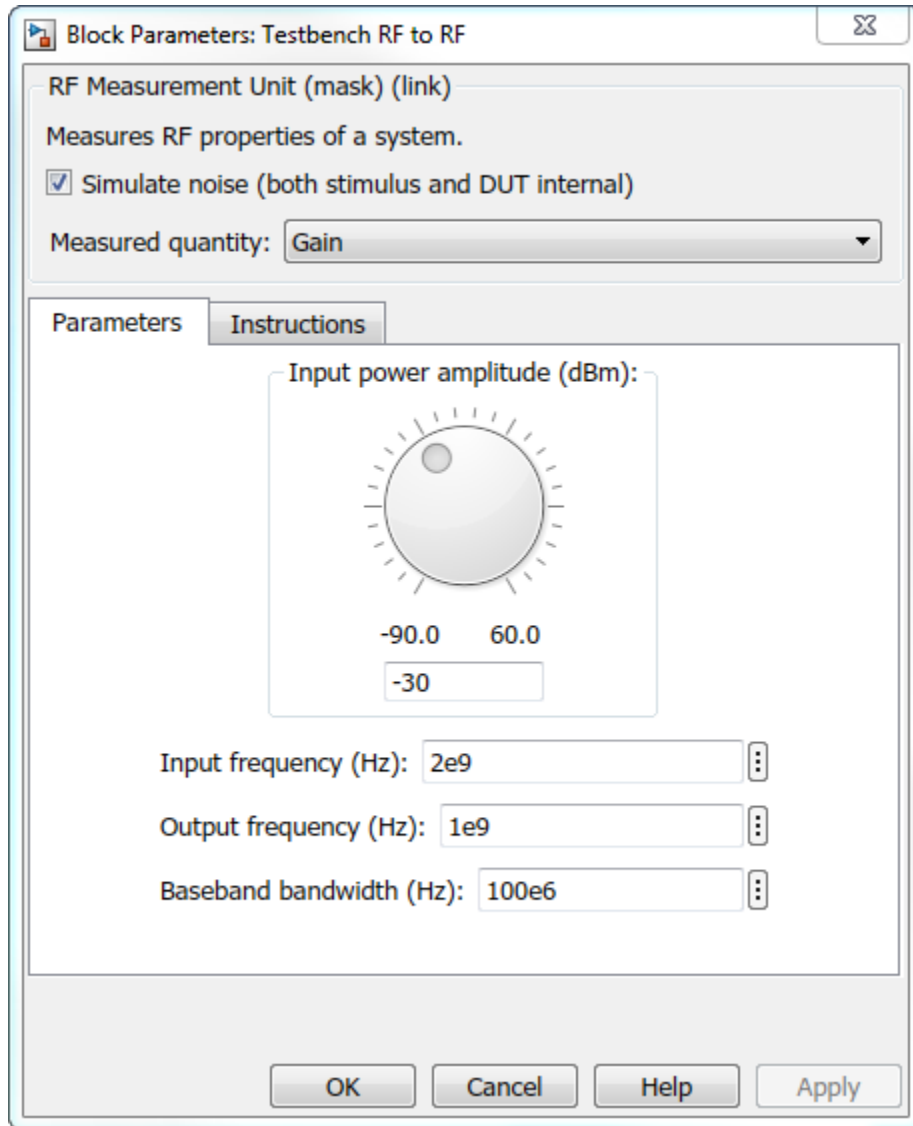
Block Parameters: Testbench RF to RF

RF Measurement Unit (mask) (link)

Measures RF properties of a system.

Simulate noise (both stimulus and DUT internal)

Measured quantity: Gain

Parameters | Instructions

Input power amplitude (dBm):

-90.0 60.0

-30

Input frequency (Hz): 2e9

Output frequency (Hz): 1e9

Baseband bandwidth (Hz): 100e6

OK | Cancel | Help | Apply